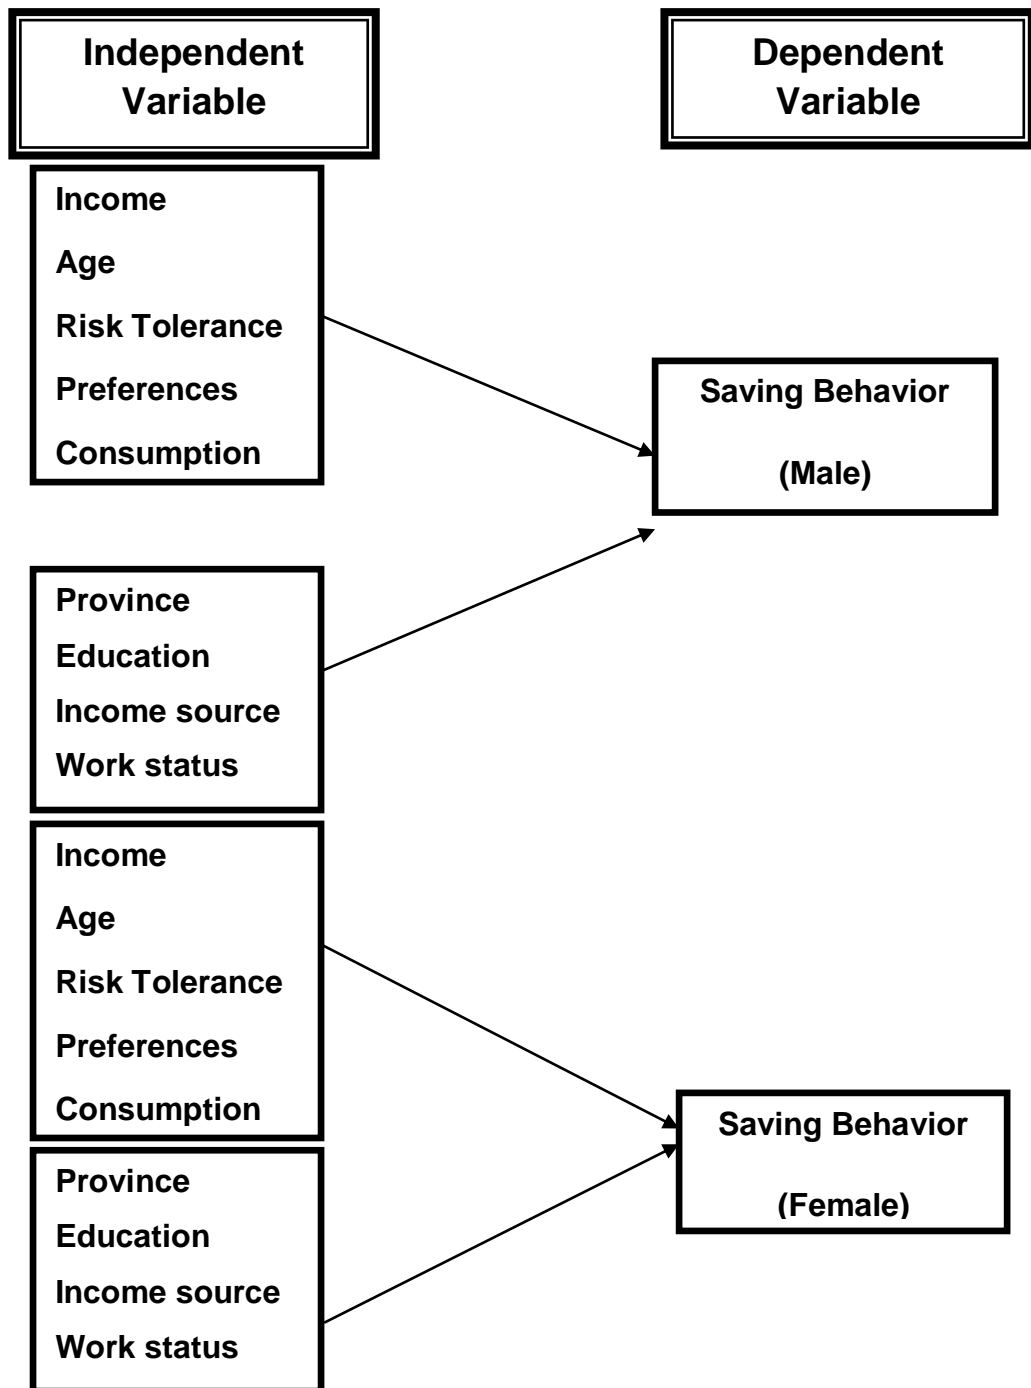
Independent Variable

Dependent Variable

Income
Age
Risk Tolerance
Preferences
Consumption

Saving Behavior
(Male)

Province
Education
Income source
Work status

Income
Age
Risk Tolerance
Preferences
Consumption

Saving Behavior
(Female)

Province
Education
Income source
Work status